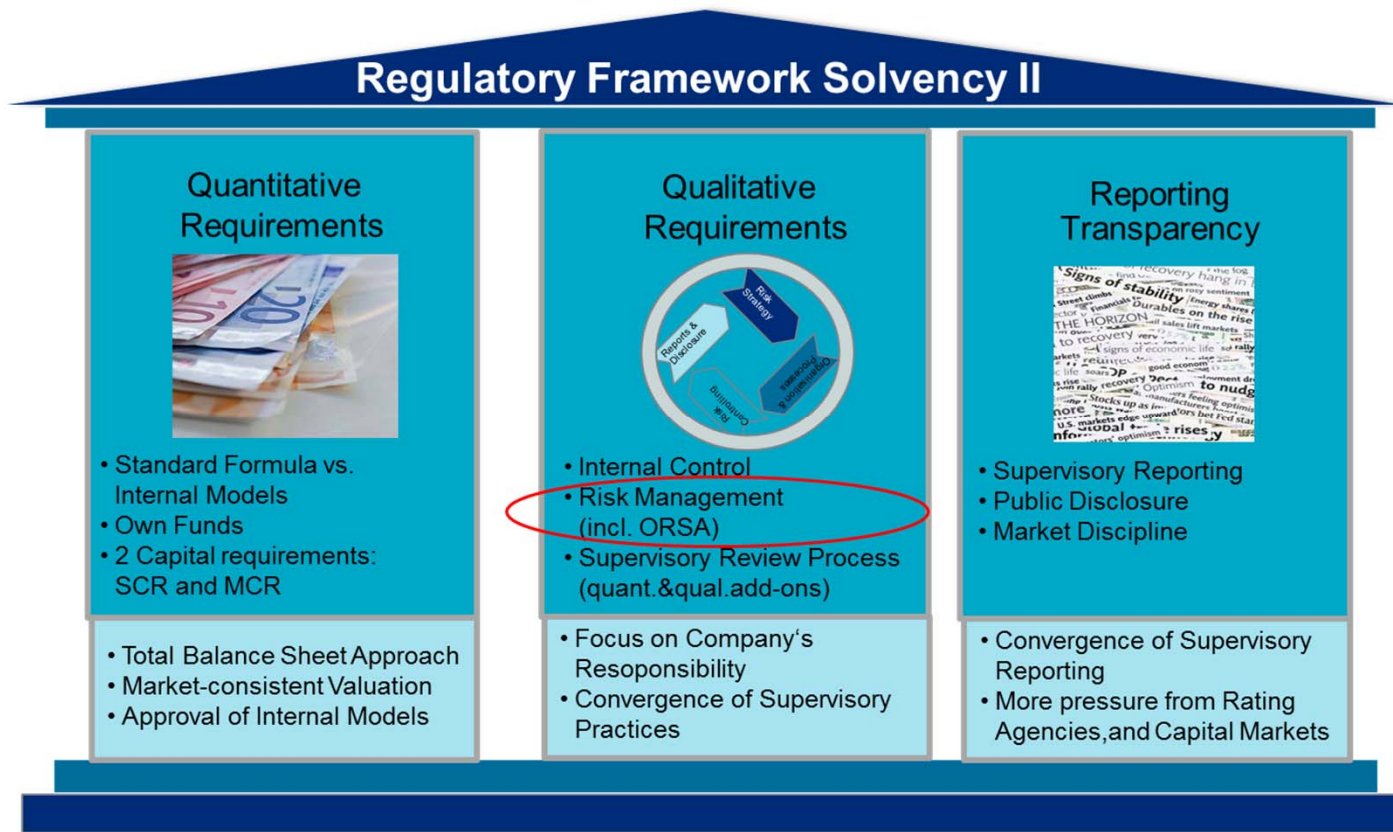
Regulatory Framework Solvency II

Quantitative Requirements

• Standard Formula vs. Internal Models
• Own Funds
• 2 Capital requirements: SCR and MCR

• Total Balance Sheet Approach
• Market-consistent Valuation
• Approval of Internal Models

Qualitative Requirements

Risk Strategy
Organisation & Processes
Risk Controlling
Reports & Disclosure

• Internal Control
• Risk Management (incl. ORSA)
• Supervisory Review Process (quant.&qual.add-ons)

• Focus on Company's Resoponsibility
• Convergence of Supervisory Practices

Reporting Transparency

Signs of stability
Durables on the rise
THE HORIZON
to recovery
signs of economic life
good econom
recovery
Optimism
to nudg
Stocks up as in
U.S. markets edge upward
global
rises

• Supervisory Reporting
• Public Disclosure
• Market Discipline

• Convergence of Supervisory Reporting
• More pressure from Rating Agencies,and Capital Markets